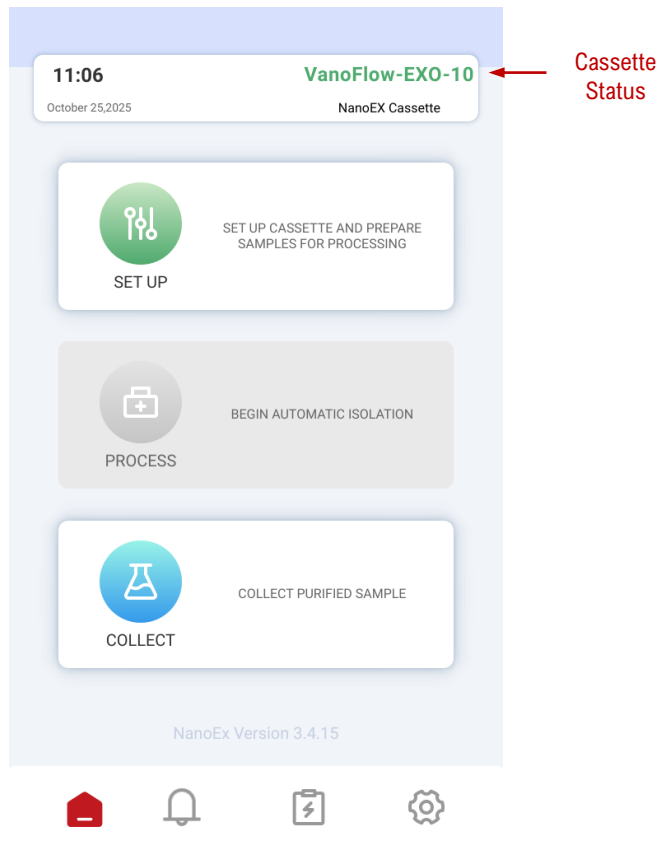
11:06
VanoFlow-EXO-10
October 25,2025
NanoEX Cassette

Cassette Status

SET UP
SET UP CASSETTE AND PREPARE SAMPLES FOR PROCESSING

PROCESS
BEGIN AUTOMATIC ISOLATION

COLLECT
COLLECT PURIFIED SAMPLE

NanoEx Version 3.4.15